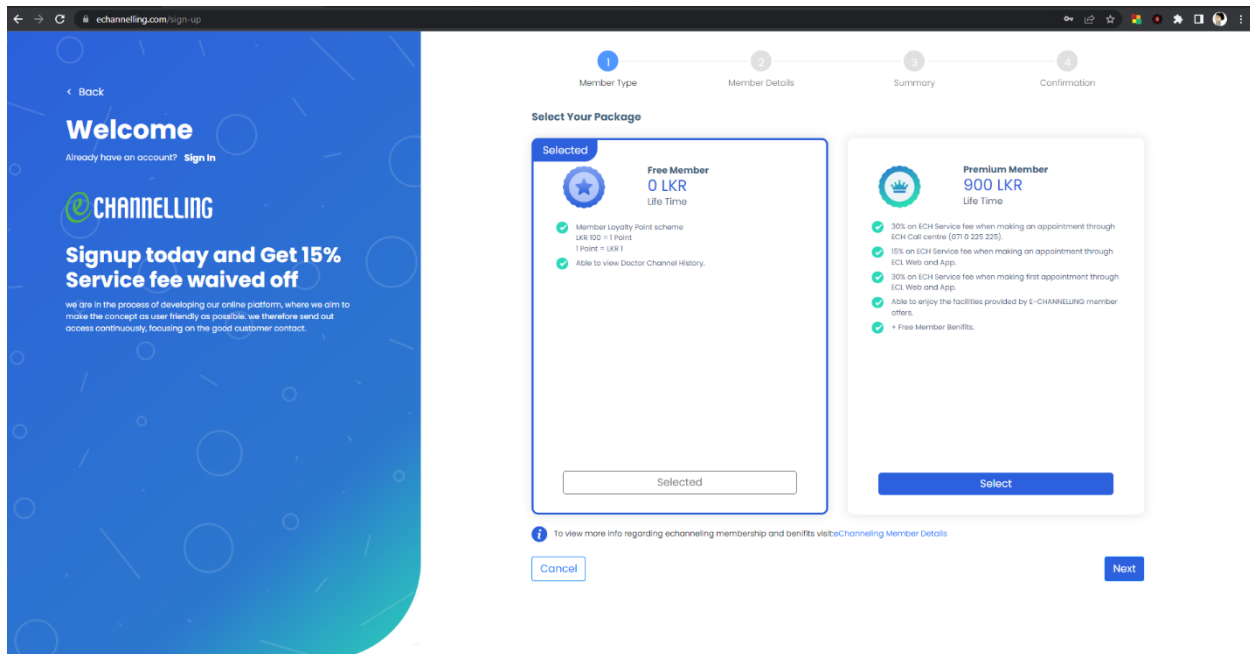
echannelling.com/sign-up

< Back

Welcome

Already have an account? Sign In

eCHANNELLING

Signup today and Get 15% Service fee waived off

we are in the process of developing our online platform, where we aim to make the concept as user friendly as possible. we therefore send out access continuously, focusing on the good customer contact.

1 Member Type
2 Member Details
3 Summary
4 Confirmation

Select Your Package

Selected

Free Member
0 LKR
Life Time

Member Loyalty Point scheme
LKR 100 = 1 Point
1 Point = LKR 1

Able to view Doctor Channel History.

Selected

Premium Member
900 LKR
Life Time

30% on ECH Service fee when making an appointment through ECH Call centre (071 0 225 225).

15% on ECH Service fee when making an appointment through ECL Web and App.

30% on ECH Service fee when making first appointment through ECL Web and App.

Able to enjoy the facilities provided by E-CHANNELLING member offers.

+ Free Member Benifits.

Select

To view more info regarding echanneling membership and benifits visit:eChanneling Member Details

Cancel

Next